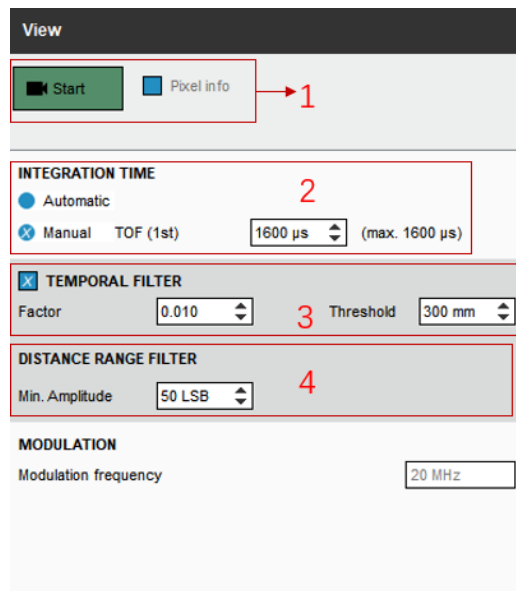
View

Start

Pixel info

1

INTEGRATION TIME

2

Automatic

Manual TOF (1st) 1600 µs (max. 1600 µs)

TEMPORAL FILTER

Factor 0.010

3

Threshold 300 mm

DISTANCE RANGE FILTER

4

Min. Amplitude 50 LSB

MODULATION

Modulation frequency 20 MHz